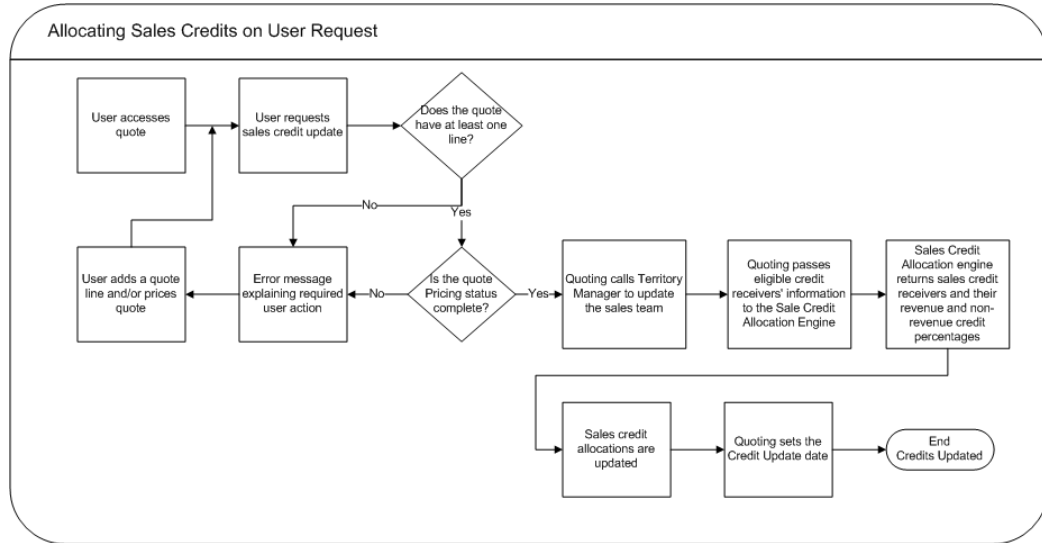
Allocating Sales Credits on User Request

User accesses quote

User requests sales credit update

Does the quote have at least one line?

No

Yes

User adds a quote line and/or prices quote

Error message explaining required user action

No

Is the quote Pricing status complete?

Yes

Quoting calls Territory Manager to update the sales team

Quoting passes eligible credit receivers' information to the Sale Credit Allocation Engine

Sales Credit Allocation engine returns sales credit receivers and their revenue and non-revenue credit percentages

Sales credit allocations are updated

Quoting sets the Credit Update date

End Credits Updated